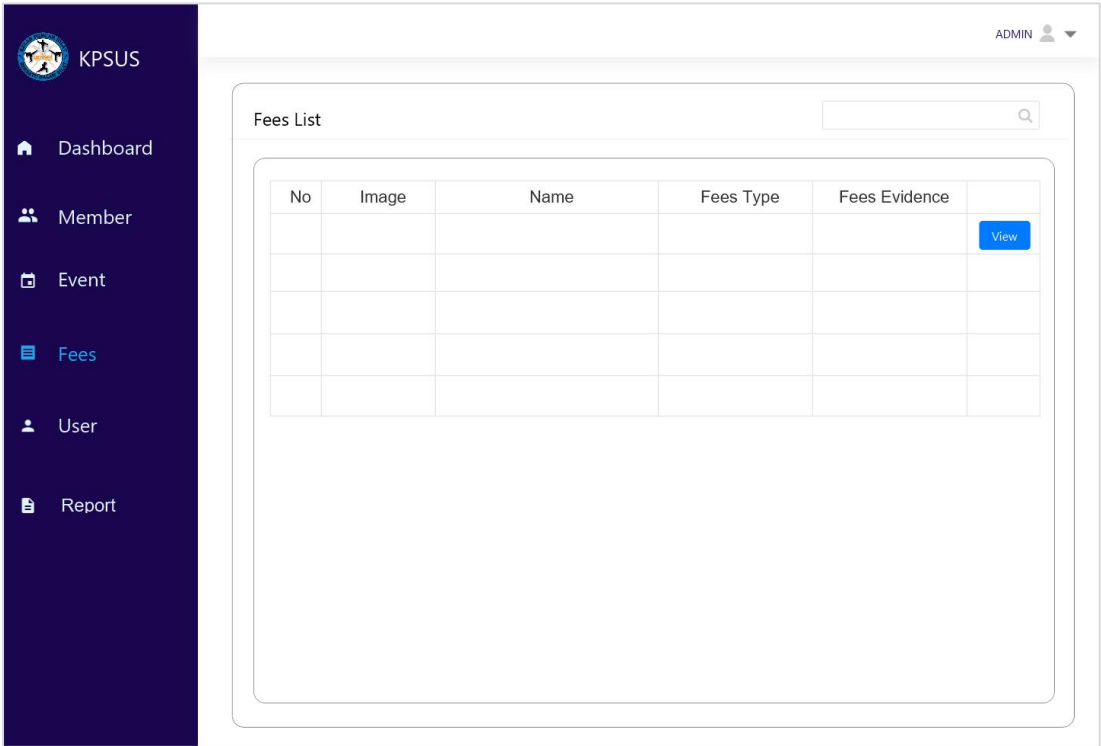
KPSUS

ADMIN

Dashboard

Member

Event

Fees

User

Report

Fees List

| No | Image | Name | Fees Type | Fees Evidence | |
|---|---|---|---|---|---|
| | | | | | View |
| | | | | | |
| | | | | | |
| | | | | | |
| | | | | | |